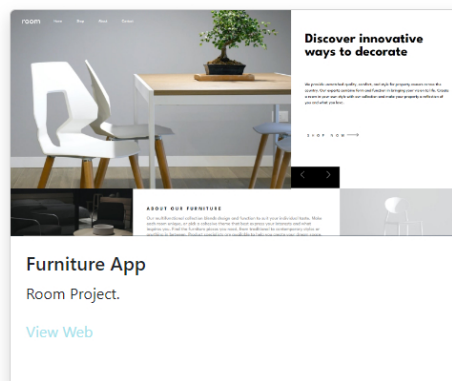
room Home Shop About Contact

Discover innovative ways to decorate

We provide unmatched quality, comfort, and style for property owners across the country. Our experts combine form and function in bringing your vision to life. Create a room in your own style with our collection and make your property a reflection of you and what you love.

SHOP NOW

ABOUT OUR FURNITURE

Our multifunctional collection blends design and function to suit your individual taste. Make each room unique, or pick a cohesive theme that best express your interests and what inspires you. Find the furniture pieces you need, from traditional to contemporary styles or anything in between. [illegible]

Furniture App

Room Project.

View Web